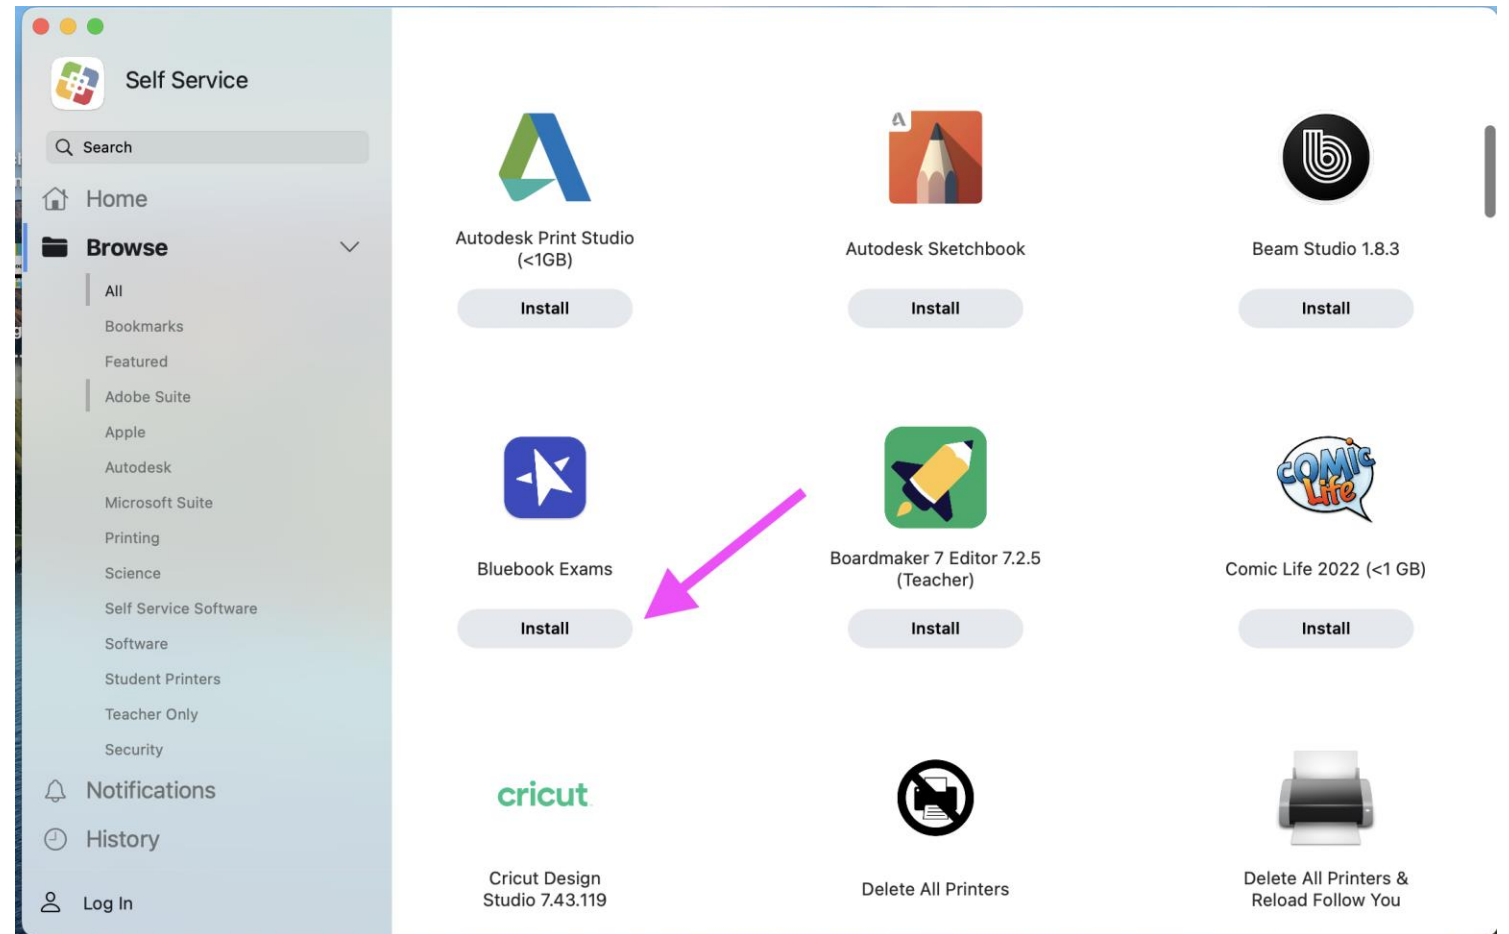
Self Service

Search

Home

Browse

All

Bookmarks

Featured

Adobe Suite

Apple

Autodesk

Microsoft Suite

Printing

Science

Self Service Software

Software

Student Printers

Teacher Only

Security

Notifications

History

Log In

Autodesk Print Studio (<1GB)

Install

Autodesk Sketchbook

Install

Beam Studio 1.8.3

Install

Bluebook Exams

Install

Boardmaker 7 Editor 7.2.5 (Teacher)

Install

Comic Life

Comic Life 2022 (<1 GB)

Install

cricut

Cricut Design Studio 7.43.119

Delete All Printers

Delete All Printers & Reload Follow You